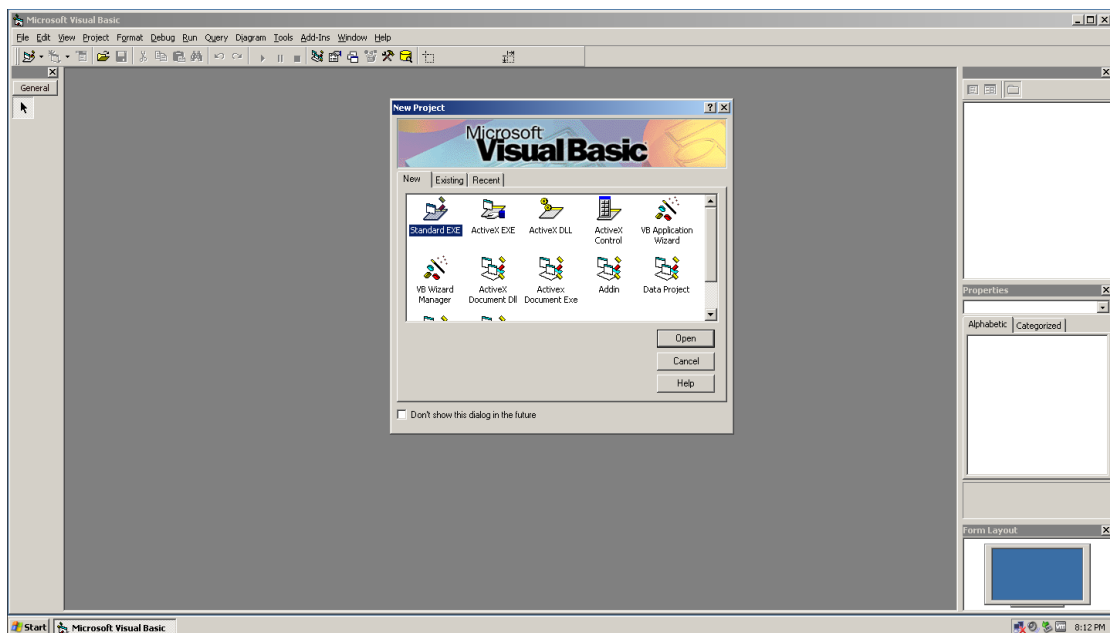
Microsoft Visual Basic

File Edit View Project Format Debug Run Query Diagram Tools Add-Ins Window Help

General

New Project

Microsoft Visual Basic

New | Existing | Recent

Standard EXE
ActiveX EXE
ActiveX DLL
ActiveX Control
VB Application Wizard
VB Wizard Manager
ActiveX Document Dll
Activex Document Exe
Addin
Data Project

Open
Cancel
Help

Don't show this dialog in the future

Properties

Alphabetic | Categorized

Form Layout

Start | Microsoft Visual Basic

8:12 PM